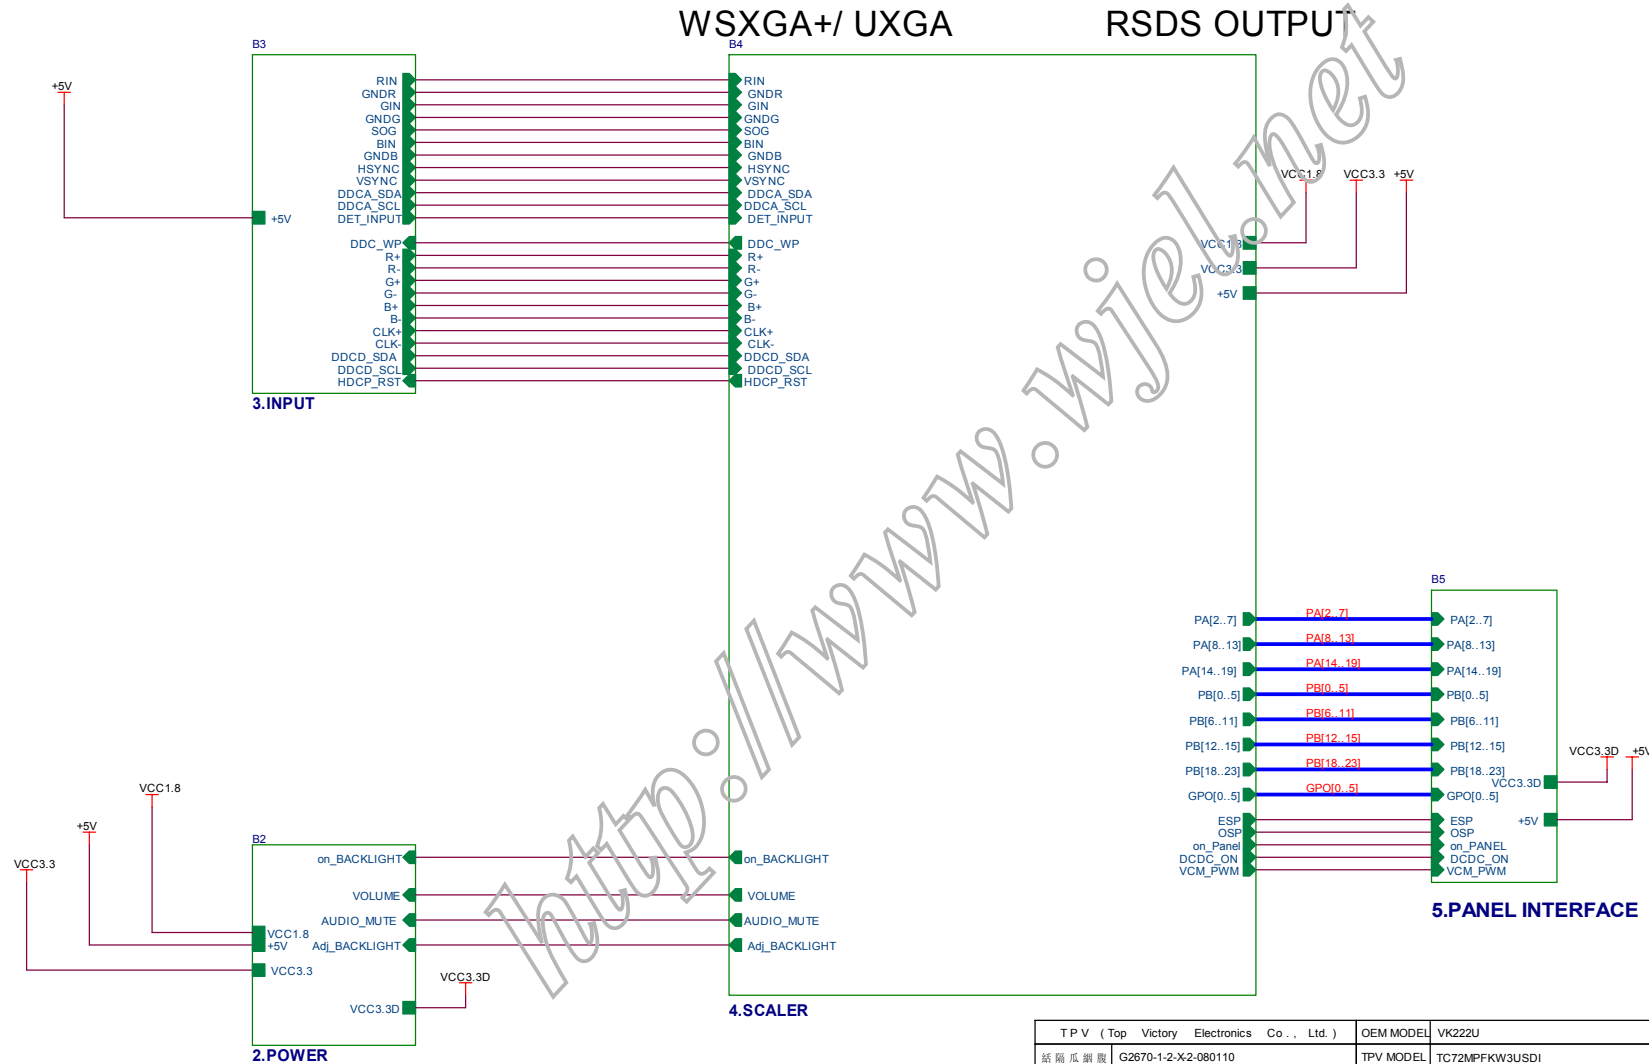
WSXGA+/ UXGA

RSDS OUTPUT

http://www.wjel.net

B3

+5V

+5V

RIN
GNDR
GIN
GNDG
SOG
BIN
GNDB
HSYNC
VSYNC
DDCA_SDA
DDCA_SCL
DET_INPUT
DDC_WP
R+
R-
G+
G-
B+
B-
CLK+
CLK-
DDCD_SDA
DDCD_SCL
HDCP_RST

3.INPUT

B4

RIN
GNDR
GIN
GNDG
SOG
BIN
GNDB
HSYNC
VSYNC
DDCA_SDA
DDCA_SCL
DET_INPUT
DDC_WP
R+
R-
G+
G-
B+
B-
CLK+
CLK-
DDCD_SDA
DDCD_SCL
HDCP_RST

VCC1.8 VCC3.3 +5V

VCC1.8
VCC3.3
+5V

B5

PA[2..7] PA[2..7] PA[2..7]
PA[8..13] PA[8..13] PA[8..13]
PA[14..19] PA[14..19] PA[14..19]
PB[0..5] PB[0..5] PB[0..5]
PB[6..11] PB[6..11] PB[6..11]
PB[12..15] PB[12..15] PB[12..15]
PB[18..23] PB[18..23] PB[18..23]
GPO[0..5] GPO[0..5] GPO[0..5]
ESP ESP
OSP OSP
on_Panel on_Panel
DCDC_ON DCDC_ON
VCM_PWM VCM_PWM

VCC3.3D +5V
VCC3.3D
+5V

5.PANEL INTERFACE

VCC1.8
+5V
VCC3.3

B2

on_BACKLIGHT
VOLUME
AUDIO_MUTE
Adj_BACKLIGHT
VCC1.8
+5V
VCC3.3
VCC3.3D
VCC3.3D

2.POWER

on_BACKLIGHT
VOLUME
AUDIO_MUTE
Adj_BACKLIGHT

4.SCALER

| TPV (Top Victory Electronics Co., Ltd.) | OEM MODEL | VK222U |
|---|---|---|
| 紙 隔 瓜 網 股 G2670-1-2-X-2-080110 | TPV MODEL | TC72MPFKW3USDI |